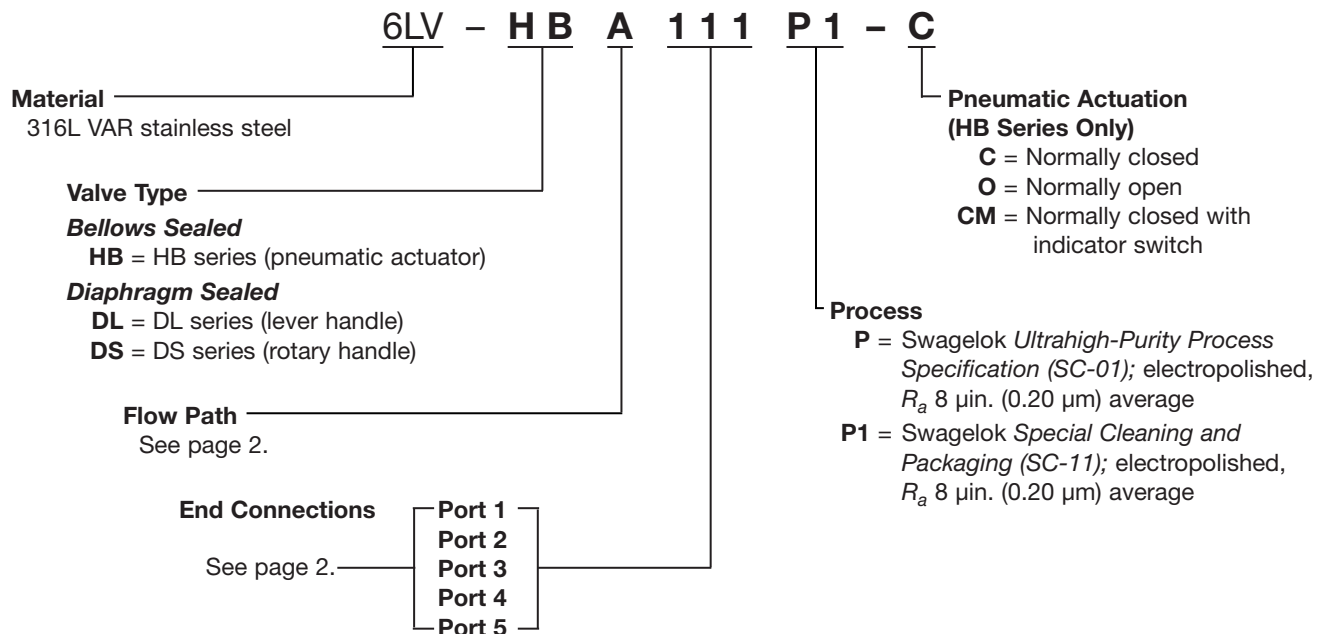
6LV – HB A 111 P1 – C

Material
316L VAR stainless steel

Valve Type
Bellows Sealed
HB = HB series (pneumatic actuator)
Diaphragm Sealed
DL = DL series (lever handle)
DS = DS series (rotary handle)

Flow Path
See page 2.

End Connections
See page 2.
Port 1
Port 2
Port 3
Port 4
Port 5

Pneumatic Actuation (HB Series Only)
C = Normally closed
O = Normally open
CM = Normally closed with indicator switch

Process
P = Swagelok Ultrahigh-Purity Process Specification (SC-01); electropolished, $R_a$ 8 µin. (0.20 µm) average
P1 = Swagelok Special Cleaning and Packaging (SC-11); electropolished, $R_a$ 8 µin. (0.20 µm) average